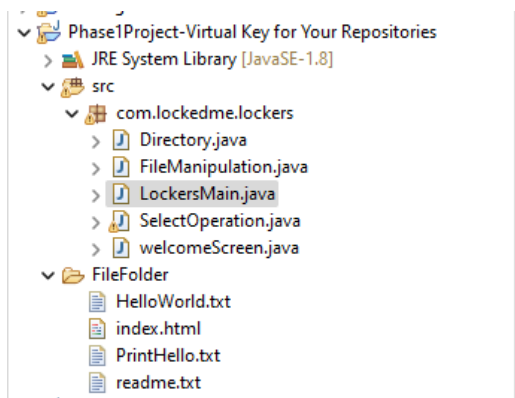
Phase1Project-Virtual Key for Your Repositories
JRE System Library [JavaSE-1.8]
src
com.lockedme.lockers
Directory.java
FileManipulation.java
LockersMain.java
SelectOperation.java
welcomeScreen.java
FileFolder
HelloWorld.txt
index.html
PrintHello.txt
readme.txt